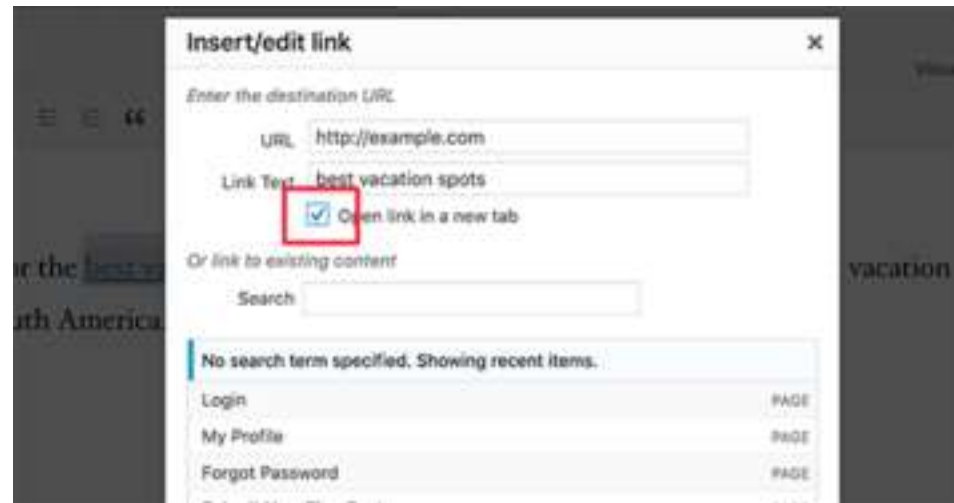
Insert/edit link

×

Enter the destination URL

URL http://example.com

Link Text best vacation spots

Open link in a new tab

Or link to existing content

Search

No search term specified. Showing recent items.

Login PAGE

My Profile PAGE

Forgot Password PAGE

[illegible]

Visu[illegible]

r the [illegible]

vacation

ath America.